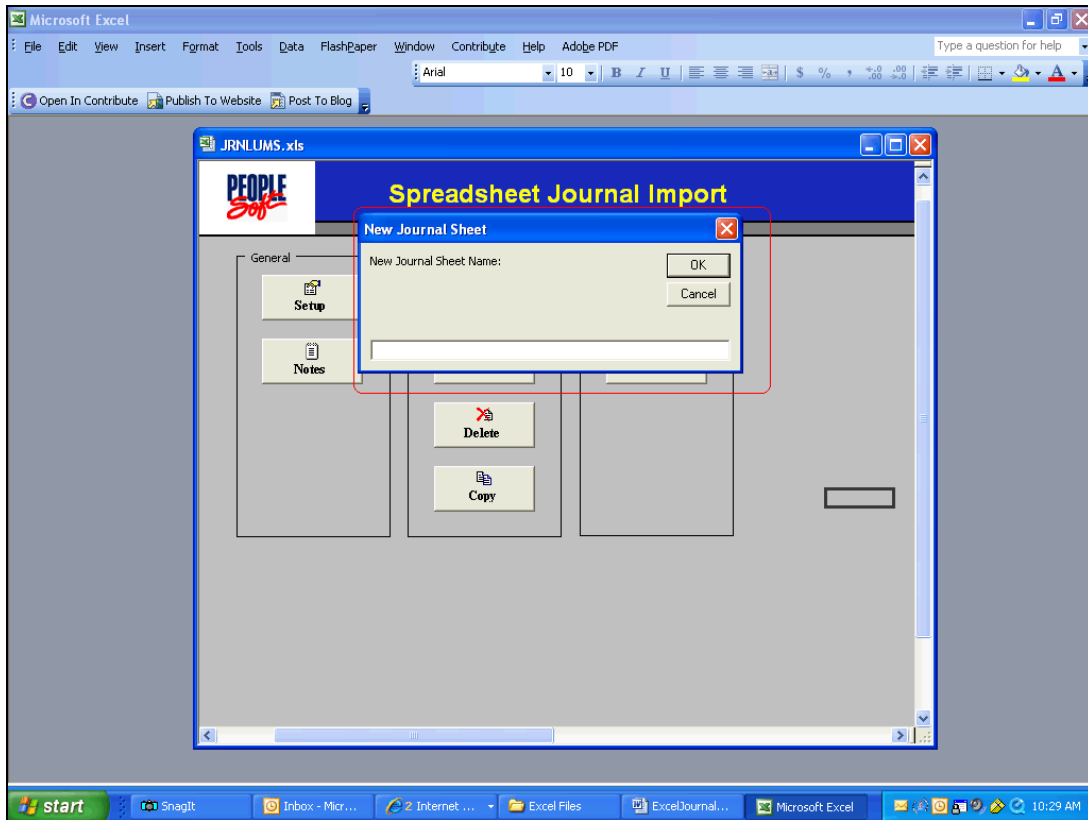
Microsoft Excel

File Edit View Insert Format Tools Data FlashPaper Window Contribute Help Adobe PDF

Type a question for help

Arial 10 B I U $ % ,

Open In Contribute Publish To Website Post To Blog

JRNLUMS.xls

PEOPLE Soft

Spreadsheet Journal Import

General

Setup

Notes

Delete

Copy

New Journal Sheet

New Journal Sheet Name:

OK

Cancel

start SnagIt Inbox - Micr... 2 Internet ... Excel Files ExcelJournal... Microsoft Excel 10:29 AM